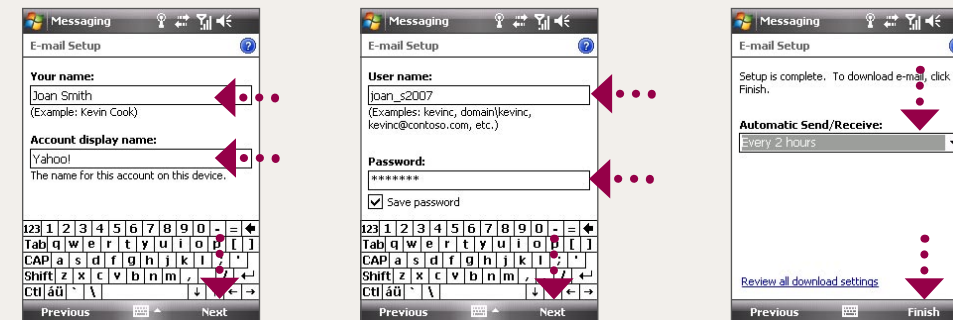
Messaging

E-mail Setup

Your name:
Joan Smith
(Example: Kevin Cook)

Account display name:
Yahoo!
The name for this account on this device.

123 1 2 3 4 5 6 7 8 9 0 - =
Tab q w e r t y u i o p [ ]
CAP a s d f g h j k l ; '
Shift z x c v b n m , . /
Ctl áü ` \

Previous Next

Messaging

E-mail Setup

User name:
joan_s2007
(Examples: kevinc, domain\kevinc, kevinc@contoso.com, etc.)

Password:
*******
Save password

123 1 2 3 4 5 6 7 8 9 0 - =
Tab q w e r t y u i o p [ ]
CAP a s d f g h j k l ; '
Shift z x c v b n m , . /
Ctl áü ` \

Previous Next

Messaging

E-mail Setup

Setup is complete. To download e-mail, click Finish.

Automatic Send/Receive:
Every 2 hours

Review all download settings

Previous Finish